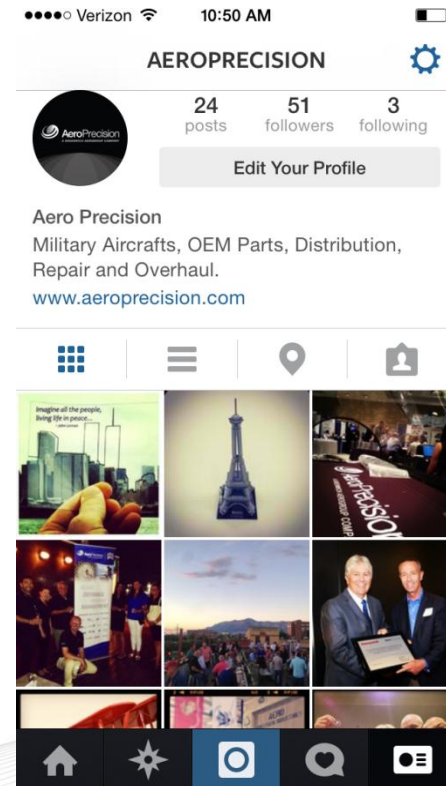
●●●●○ Verizon 10:50 AM

AEROPRECISION

AeroPrecision

24 posts
51 followers
3 following

Edit Your Profile

Aero Precision
Military Aircrafts, OEM Parts, Distribution, Repair and Overhaul.
www.aeroprecision.com

Imagine all the people, living life in peace...

AeroPrecision